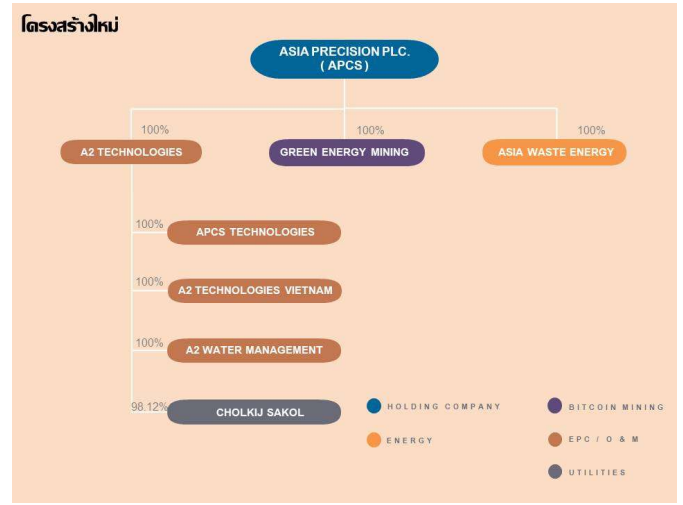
โครงสร้างใหม่

ASIA PRECISION PLC.
( APCS )

100%
A2 TECHNOLOGIES

100%
GREEN ENERGY MINING

100%
ASIA WASTE ENERGY

100%
APCS TECHNOLOGIES

100%
A2 TECHNOLOGIES VIETNAM

100%
A2 WATER MANAGEMENT

98.12%
CHOLKIJ SAKOL

HOLDING COMPANY

BITCOIN MINING

ENERGY

EPC / O & M

UTILITIES